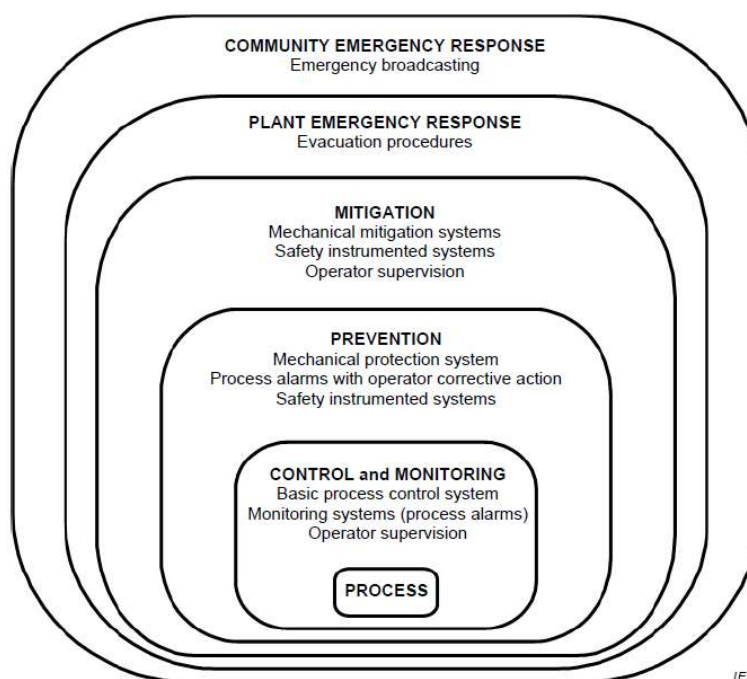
COMMUNITY EMERGENCY RESPONSE
Emergency broadcasting

PLANT EMERGENCY RESPONSE
Evacuation procedures

MITIGATION
Mechanical mitigation systems
Safety instrumented systems
Operator supervision

PREVENTION
Mechanical protection system
Process alarms with operator corrective action
Safety instrumented systems

CONTROL and MONITORING
Basic process control system
Monitoring systems (process alarms)
Operator supervision

PROCESS

IE